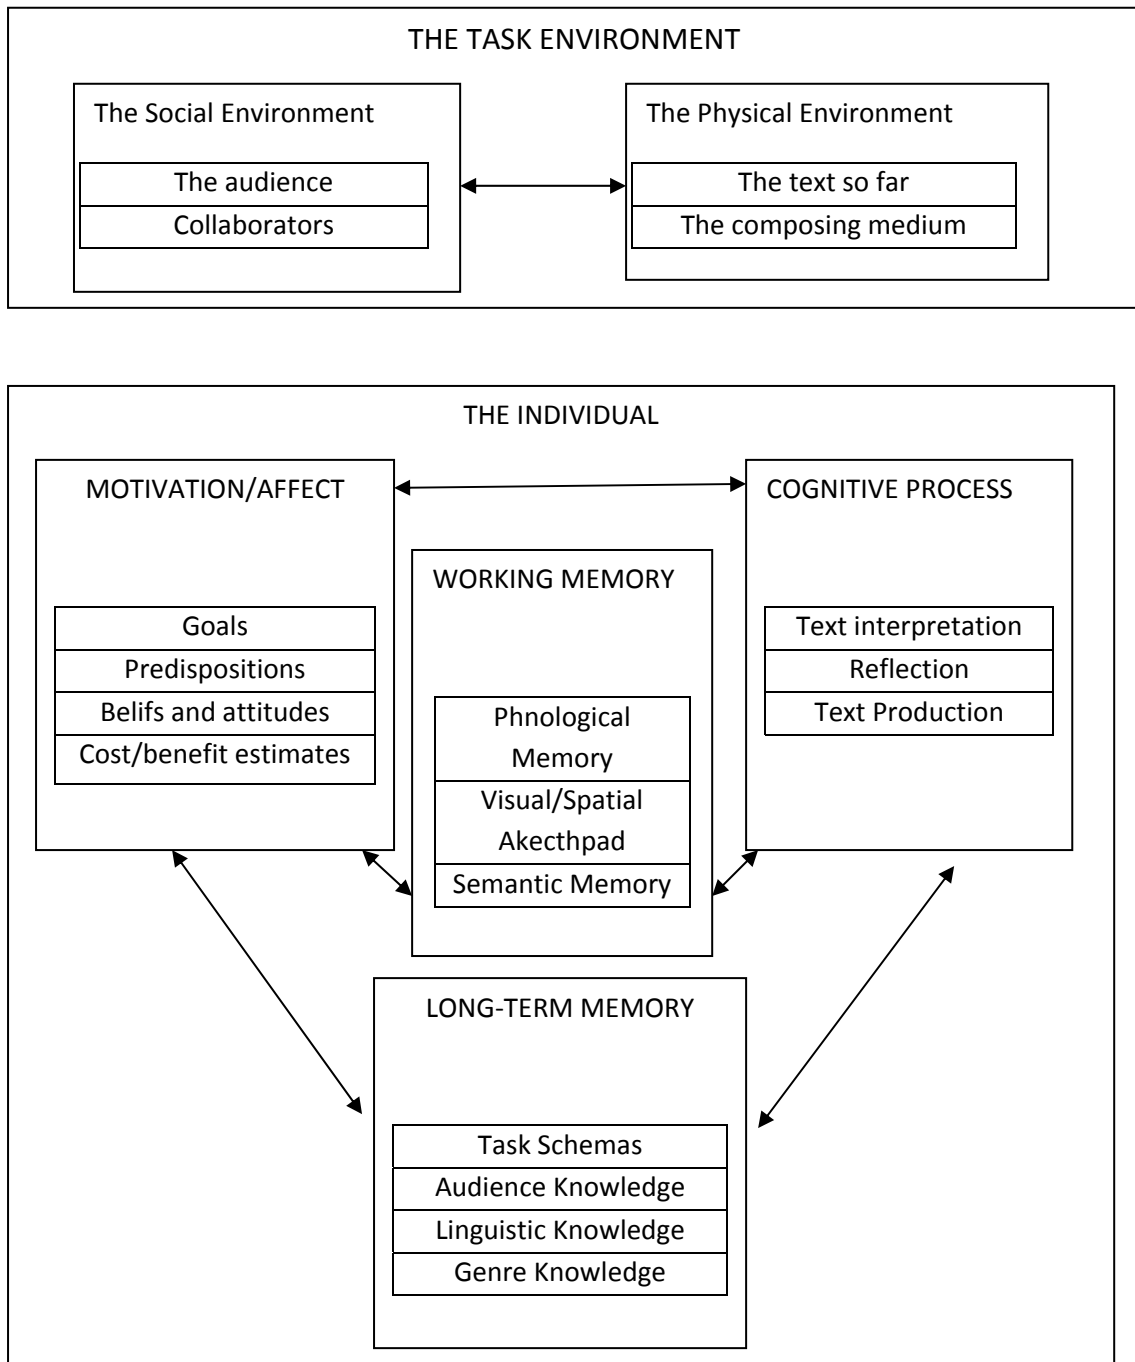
THE TASK ENVIRONMENT

The Social Environment

The audience

Collaborators

The Physical Environment

The text so far

The composing medium

THE INDIVIDUAL

MOTIVATION/AFFECT

Goals

Predispositions

Belifs and attitudes

Cost/benefit estimates

WORKING MEMORY

Phnological Memory

Visual/Spatial Akecthpad

Semantic Memory

COGNITIVE PROCESS

Text interpretation

Reflection

Text Production

LONG-TERM MEMORY

Task Schemas

Audience Knowledge

Linguistic Knowledge

Genre Knowledge